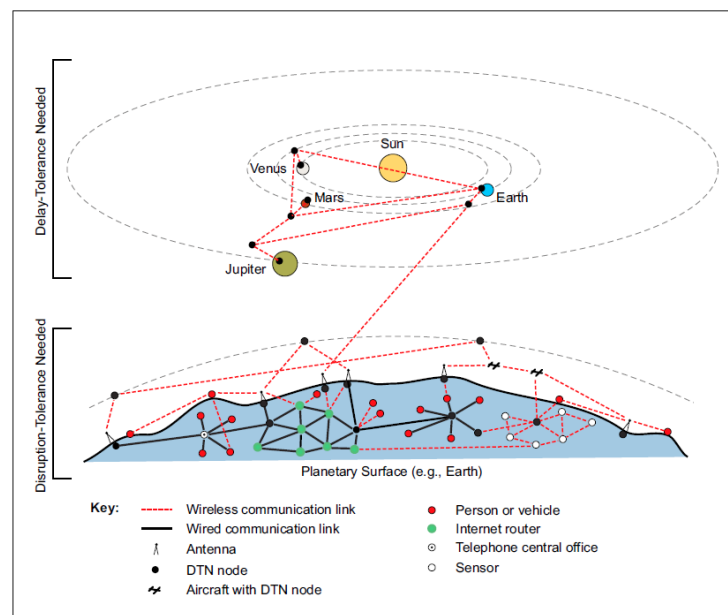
Delay-Tolerance Needed

Sun
Venus
Mars
Earth
Jupiter

Disruption-Tolerance Needed

Planetary Surface (e.g., Earth)

Key:
Wireless communication link
Wired communication link
Antenna
DTN node
Aircraft with DTN node
Person or vehicle
Internet router
Telephone central office
Sensor